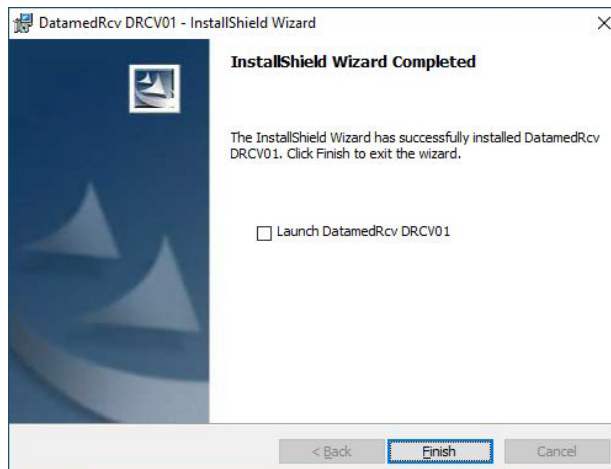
DatamedRcv DRCV01 - InstallShield Wizard

×

InstallShield Wizard Completed

The InstallShield Wizard has successfully installed DatamedRcv DRCV01. Click Finish to exit the wizard.

Launch DatamedRcv DRCV01

< Back

Finish

Cancel